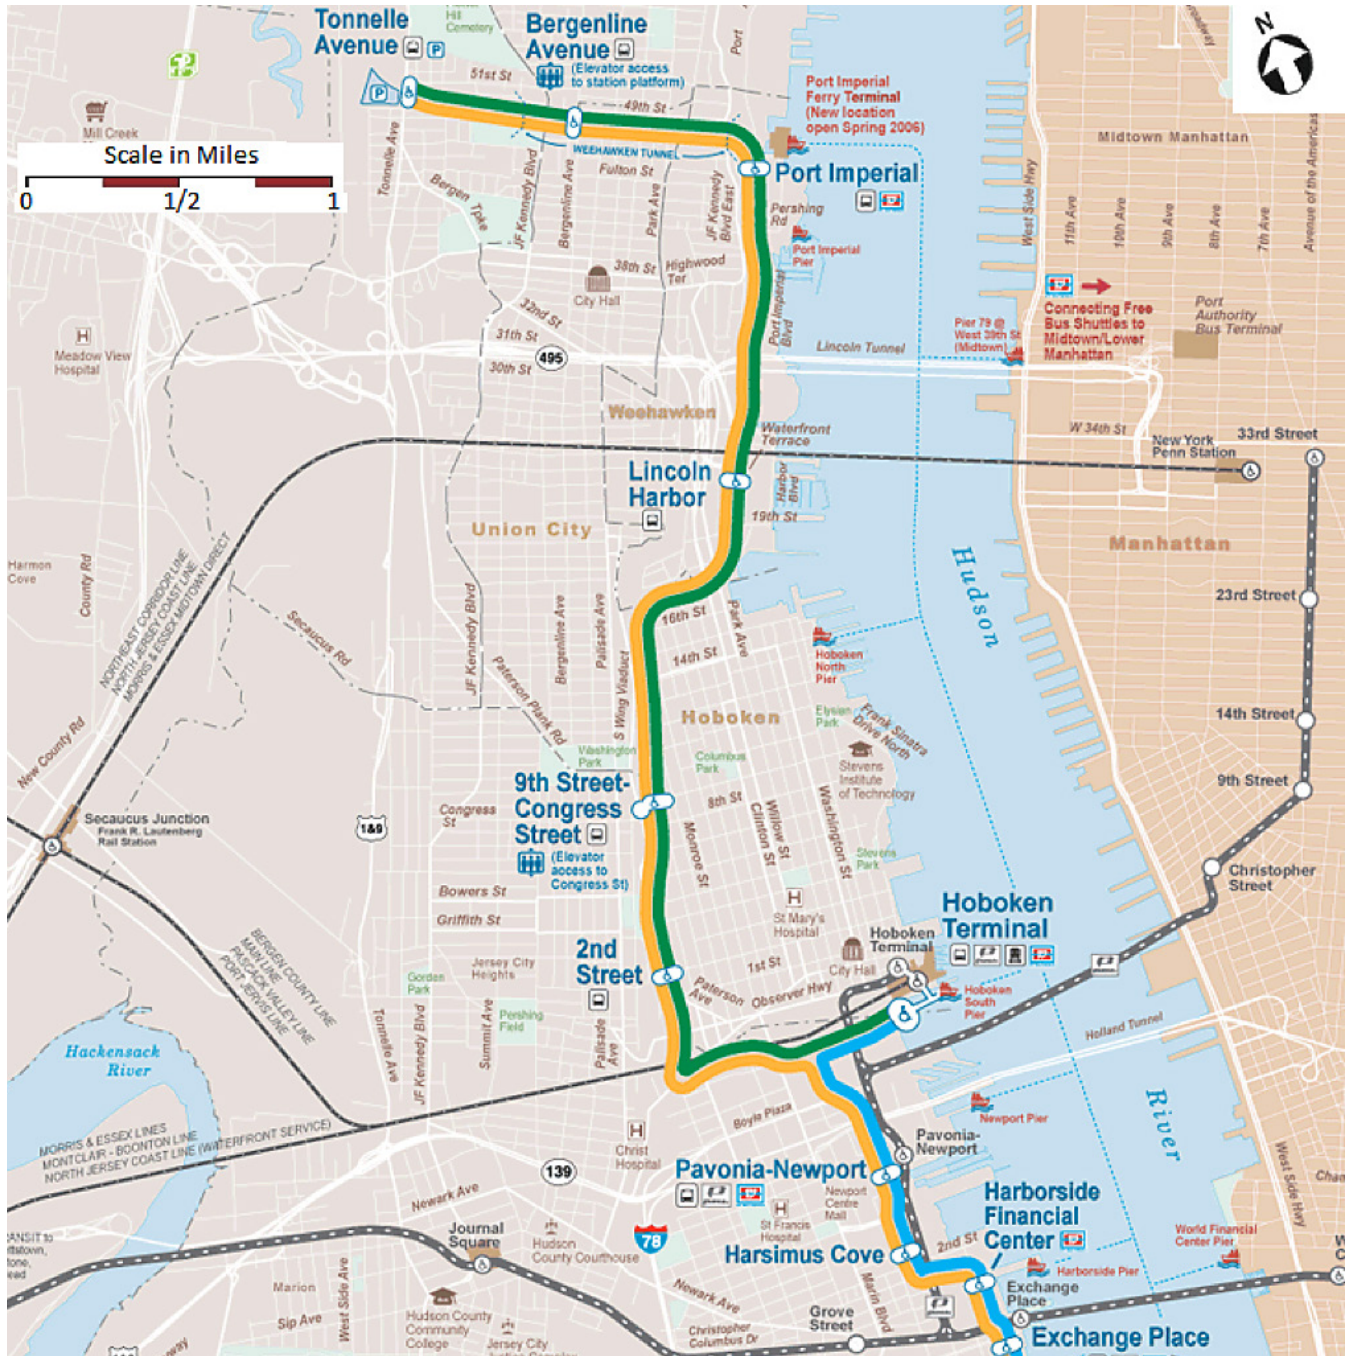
Tonnelle Avenue

Bergenline Avenue

(Elevator access to station platform)

Hill Cemetery

51st St

49th St

Port

Mill Creek

Scale in Miles

0 1/2 1

WEEHAWKEN TUNNEL

Fulton St

Port Imperial Ferry Terminal (New location open Spring 2006)

Port Imperial

Midtown Manhattan

N

Tonnelle Ave

Bergen Tpke

JF Kennedy Blvd

Bergenline Ave

Park Ave

JF Kennedy Blvd East

Pershing Rd

Port Imperial Pier

West Side Hwy

11th Ave

10th Ave

9th Ave

8th Ave

7th Ave

Avenue of the Americas

38th St

Highwood Ter

City Hall

32nd St

31th St

30th St

495

Meadow View Hospital

Port Imperial Blvd

Lincoln Tunnel

Pier 79 @ West 39th St (Midtown)

Connecting Free Bus Shuttles to Midtown/Lower Manhattan

Port Authority Bus Terminal

Weehawken

Waterfront Terrace

W 34th St

New York Penn Station

33rd Street

Lincoln Harbor

Harbor Blvd

19th St

Union City

Hudson

Manhattan

Harmon Cove

County Rd

NORTHEAST CORRIDOR LINE NORTH JERSEY COAST LINE MORRIS & ESSEX MIDTOWN DIRECT

Secaucus Rd

JF Kennedy Blvd

Paterson Plank Rd

Bergenline Ave

Palisade Ave

S Wing Viaduct

16th St

14th St

Park Ave

Hoboken North Pier

23rd Street

New County Rd

Hoboken

Elysian Park

Frank Sinatra Drive North

14th Street

Washington Park

Columbus Park

Stevens Institute of Technology

9th Street

9th Street-Congress Street

8th St

Willow St

Clinton St

Washington St

Secaucus Junction
Frank R. Lautenberg Rail Station

Congress St

Monroe St

(Elevator access to Congress St)

Stevens Park

Christopher Street

1&9

Bowers St

Griffith St

H

St Mary's Hospital

Hoboken Terminal

Hoboken Terminal

BERGEN COUNTY LINE MAIN LINE PASCACK VALLEY LINE PORT JERVIS LINE

Gordon Park

Jersey City Heights

2nd Street

1st St

City Hall

Hoboken South Pier

Pershing Field

Paterson Ave

Observer Hwy

Holland Tunnel

Tonnelle Ave

JF Kennedy Blvd

Summit Ave

Palisade Ave

Hackensack River

Boyle Plaza

Newport Pier

River

Pavonia-Newport

MORRIS & ESSEX LINES MONTCLAIR - BOONTON LINE NORTH JERSEY COAST LINE (WATERFRONT SERVICE)

Christ Hospital

139

Pavonia-Newport

Newport Centre Mall

West Side Hwy

Chan

Newark Ave

Harborside Financial Center

World Financial Center Pier

Journal Square

78

St Francis Hospital

Harsimus Cove

2nd St

Harborside Pier

ANSIT to ...ttstown, ...tone, ...ead

Hudson County Courthouse

Exchange Place

Marion

West Side Ave

Newark Ave

Marin Blvd

Sip Ave

Hudson County Community College

Jersey City

Christopher Columbus Dr

Grove Street

Exchange Place

...way